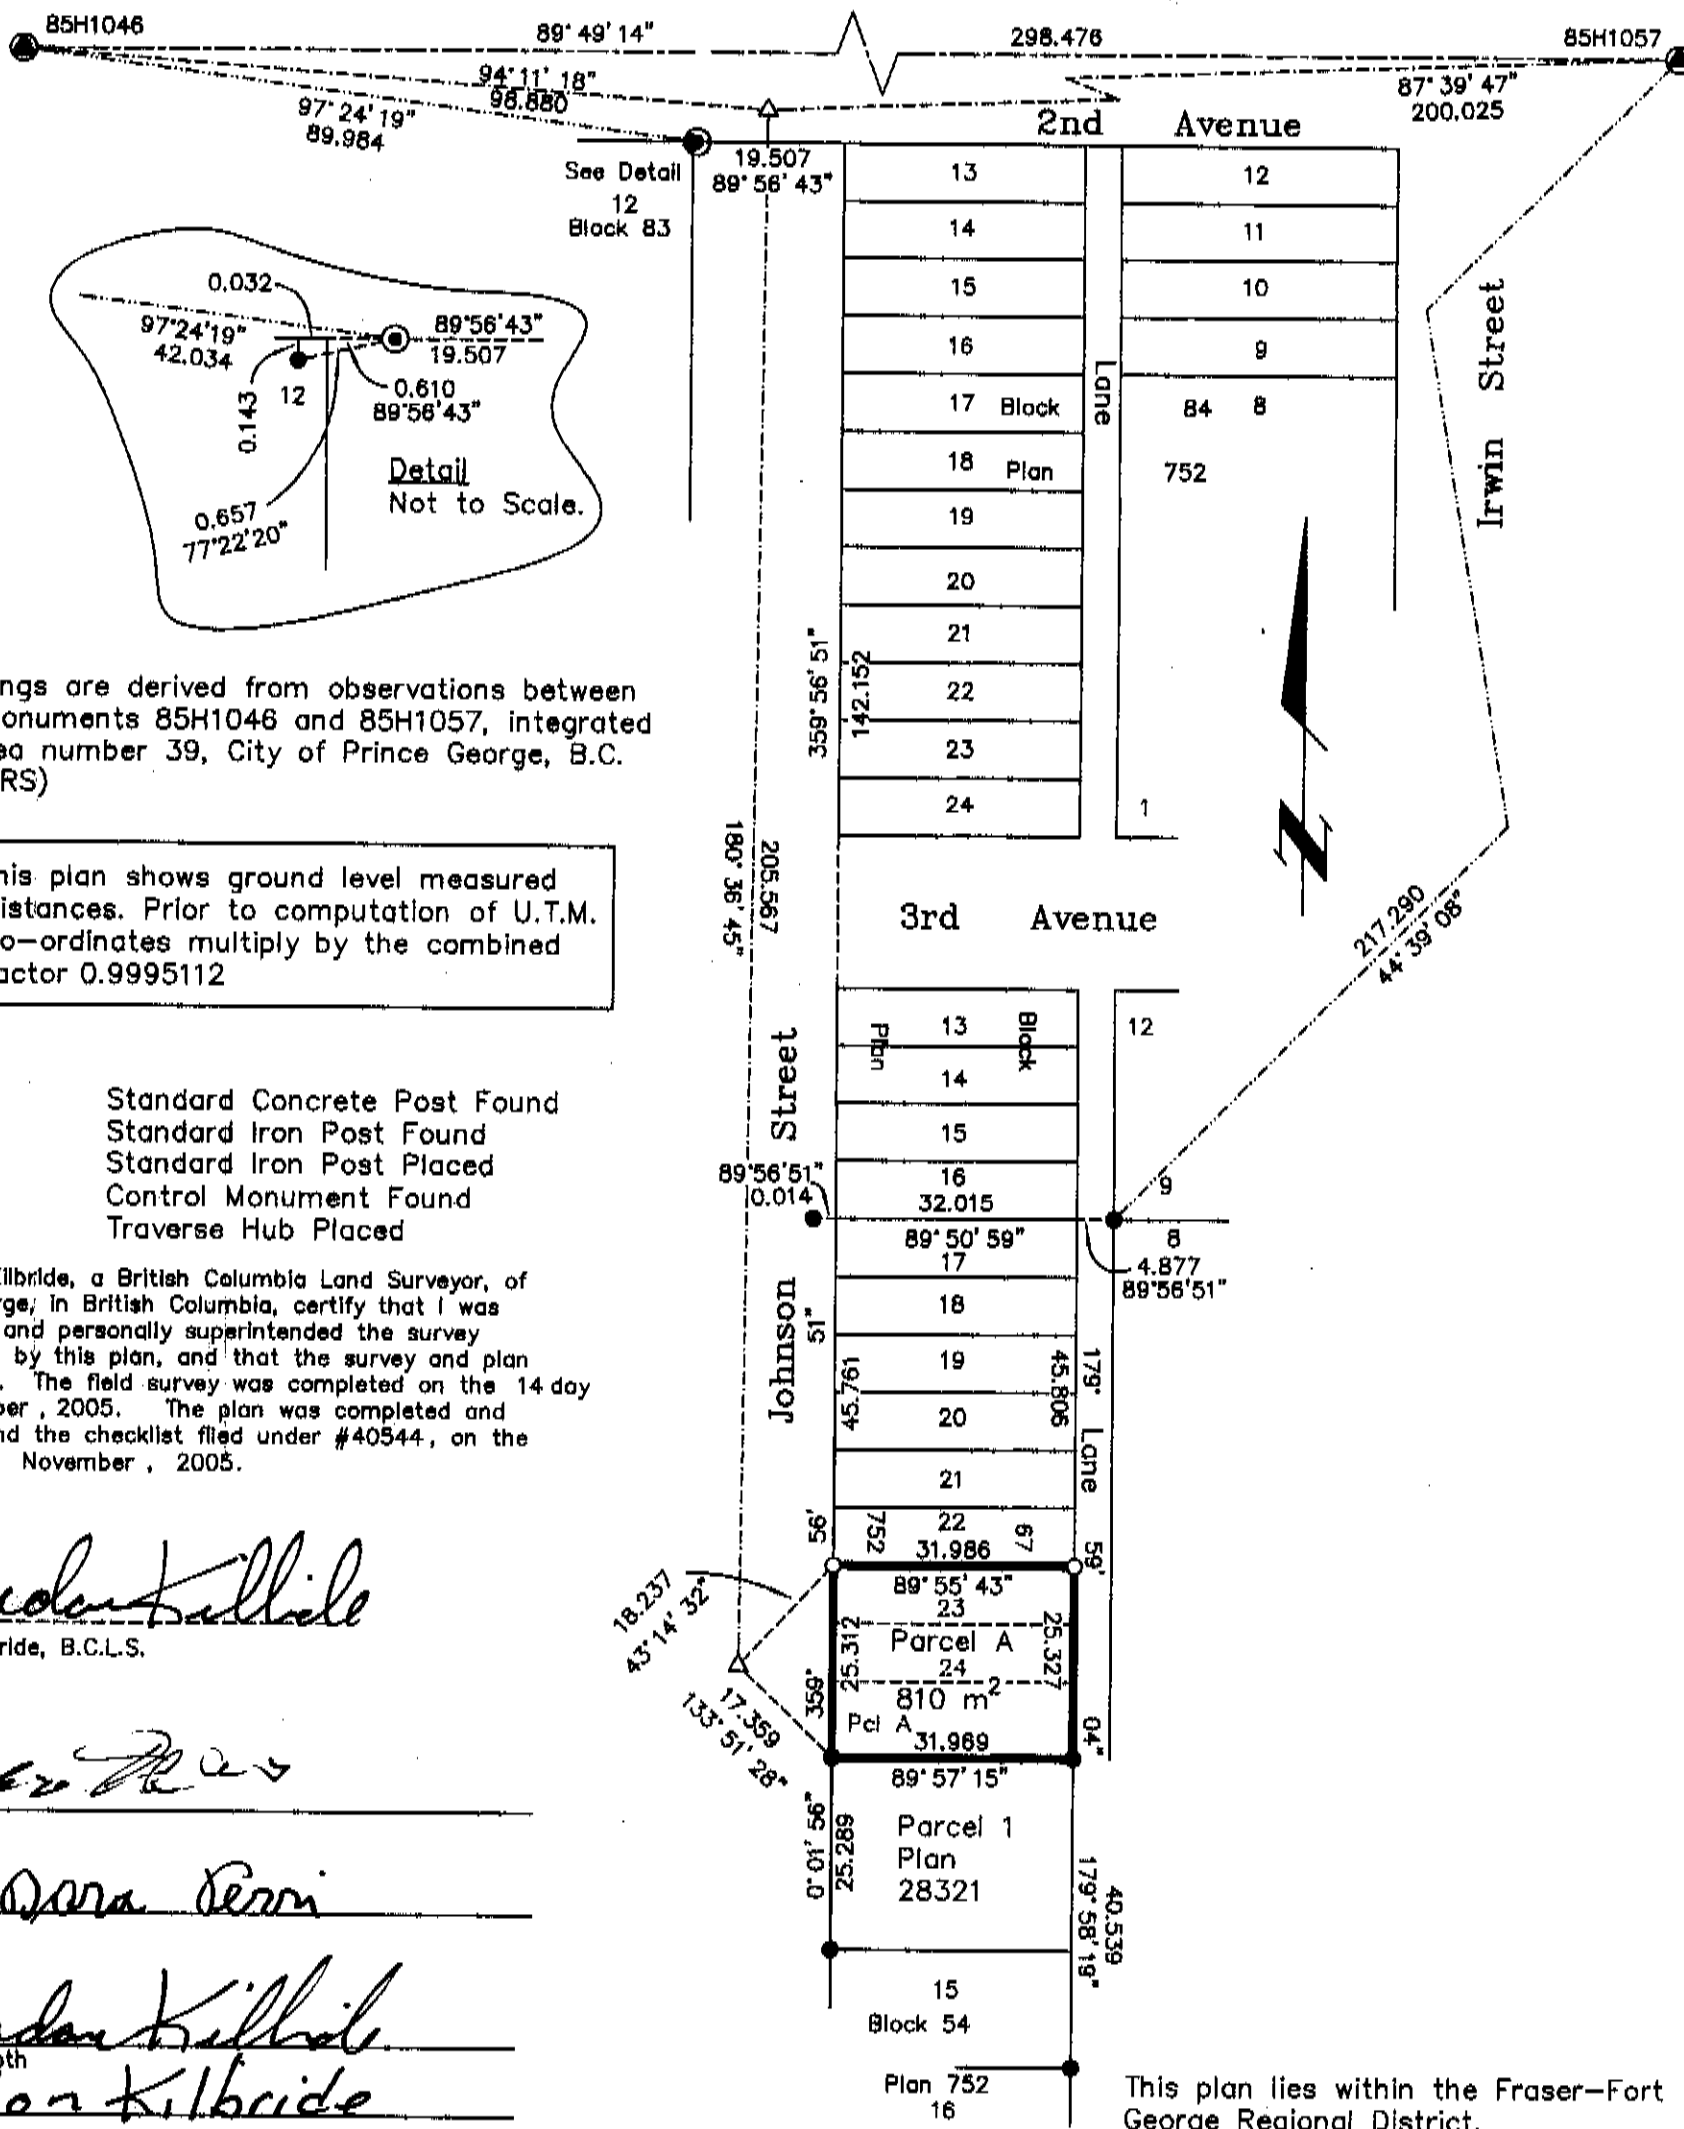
85H1046
89° 49' 14"
298.476
85H1057
94° 11' 18"
98.880
87° 39' 47"
200.025
97° 24' 19"
89.984
2nd Avenue
See Detail
12
Block 83
19.507
89° 56' 43"
13
14
15
16
17 Block
18 Plan
19
20
21
22
23
24
12
11
10
9
84 8
752
1
Lane
Irwin Street
0.032
97°24'19"
42.034
89°56'43"
19.507
0.610
89°56'43"
0.143
12
0.657
77°22'20"
Detail
Not to Scale.
359° 56' 51"
142.152
180° 36' 45"
205.567
ngs are derived from observations between onuments 85H1046 and 85H1057, integrated ea number 39, City of Prince George, B.C. RS)

his plan shows ground level measured istances. Prior to computation of U.T.M. o-ordinates multiply by the combined actor 0.9995112

3rd Avenue
217.290
44° 39' 08"
Standard Concrete Post Found
Standard Iron Post Found
Standard Iron Post Placed
Control Monument Found
Traverse Hub Placed
13
14
15
16
Plan
Block
12
Johnson Street
89°56'51"
0.014
32.015
89° 50' 59"
17
9
8
4.877
89°56'51"
18
19
20
21
22
45.761
45.806
51"
179°
Lane
ilbride, a British Columbia Land Surveyor, of rge, in British Columbia, certify that I was and personally superintended the survey by this plan, and that the survey and plan . The field survey was completed on the 14 day ber , 2005. The plan was completed and nd the checklist filed under #40544, on the November , 2005.

752
67
56'
59'
31.986
89° 55' 43"
23
Parcel A
24
810 $m^2$
Pcl A
31.989
25.312
25.327
359°
04"
18.237
43°14' 32"
17.359
133° 51' 28"
ride, B.C.L.S.
89° 57' 15"
Parcel 1
Plan
28321
0° 01' 56"
25.289
179° 58' 19"
40.539
15
Block 54
Plan 752
16
th
This plan lies within the Fraser-Fort George Regional District.